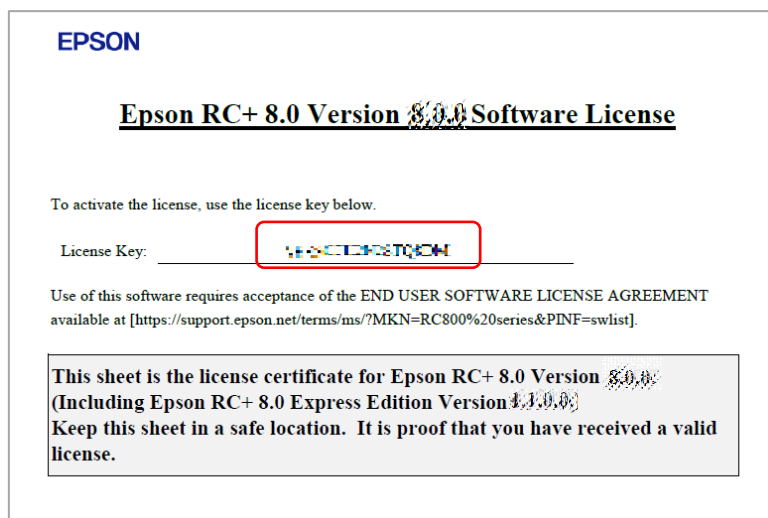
EPSON

Epson RC+ 8.0 Version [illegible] Software License

To activate the license, use the license key below.

License Key: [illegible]

Use of this software requires acceptance of the END USER SOFTWARE LICENSE AGREEMENT available at [https://support.epson.net/terms/ms/?MKN=RC800%20series&PINF=swlist].

This sheet is the license certificate for Epson RC+ 8.0 Version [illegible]
(Including Epson RC+ 8.0 Express Edition Version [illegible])
Keep this sheet in a safe location. It is proof that you have received a valid license.